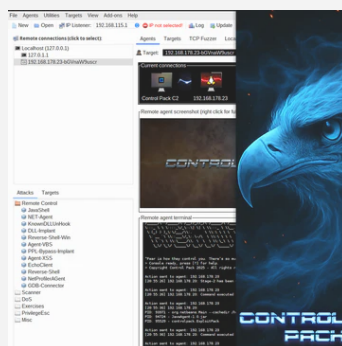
File Agents Utilities Targets View Add-ons Help

New Open IP Listener: 192.168.115.1 IP not selected! Log Update

Remote connections (click to select):

Localhost (127.0.0.1)
127.0.0.1
192.168.178.23-bGVnaW5uc

Agents Targets TCP Fuzzer Loca

Target: 192.168.178.23-bGVnaW5uc

Current connections

Control Pack C2 192.168.178.23

Remote agent screenshot (right click for fu

CONTROL

Remote agent terminal

Attacks Targets

Remote Control
JavaShell
NET-Agent
KnownDLLHijack
DLL-Implant
Reverse-Shell-Win
AgentVBS
PPL-Bypass-Implant
AgentJS
AgentXSS
EchoClient
Reverse-Shell
NetProfilerAClient
GDB-Connector
Scanner
DoS
Exercises
PrivilegeEsc
Misc

CONTROL
PACK